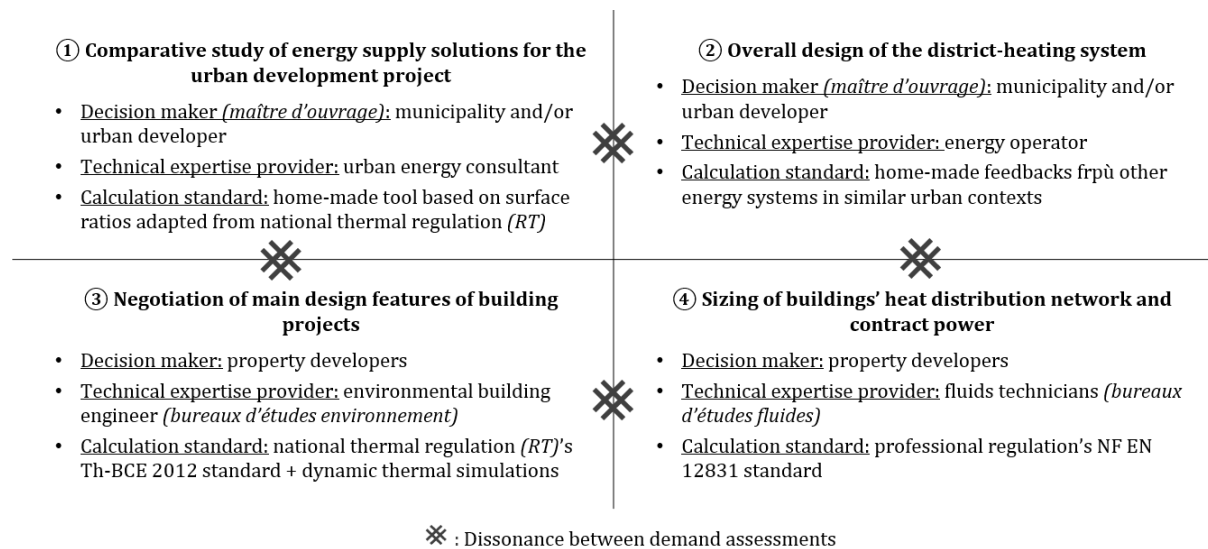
① Comparative study of energy supply solutions for the urban development project

- Decision maker *(maître d'ouvrage)*: municipality and/or urban developer
- Technical expertise provider: urban energy consultant
- Calculation standard: home-made tool based on surface ratios adapted from national thermal regulation *(RT)*

② Overall design of the district-heating system

- Decision maker *(maître d'ouvrage)*: municipality and/or urban developer
- Technical expertise provider: energy operator
- Calculation standard: home-made feedbacks frpù other energy systems in similar urban contexts

③ Negotiation of main design features of building projects

- Decision maker: property developers
- Technical expertise provider: environmental building engineer *(bureaux d'études environnement)*
- Calculation standard: national thermal regulation *(RT)*'s Th-BCE 2012 standard + dynamic thermal simulations

④ Sizing of buildings' heat distribution network and contract power

- Decision maker: property developers
- Technical expertise provider: fluids technicians *(bureaux d'études fluides)*
- Calculation standard: professional regulation's NF EN 12831 standard

※ : Dissonance between demand assessments